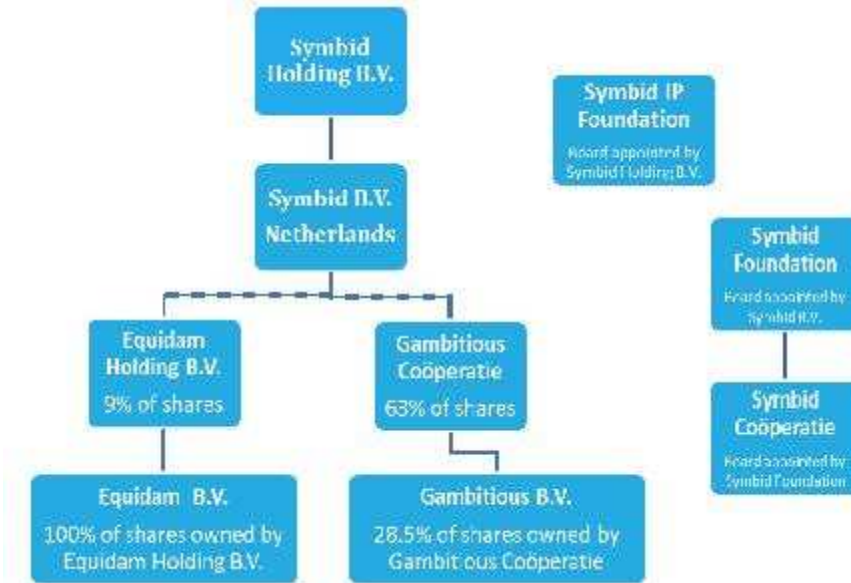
Symbid Holding B.V.

Symbid B.V. Netherlands

Equidam Holding B.V.
9% of shares

Gambitious Coöperatie
63% of shares

Equidam B.V.
100% of shares owned by Equidam Holding B.V.

Gambitious B.V.
28.5% of shares owned by Gambitious Coöperatie

Symbid IP Foundation
Board appointed by Symbid Holding B.V.

Symbid Foundation
Board appointed by Symbid B.V.

Symbid Coöperatie
Board appointed by Symbid Foundation